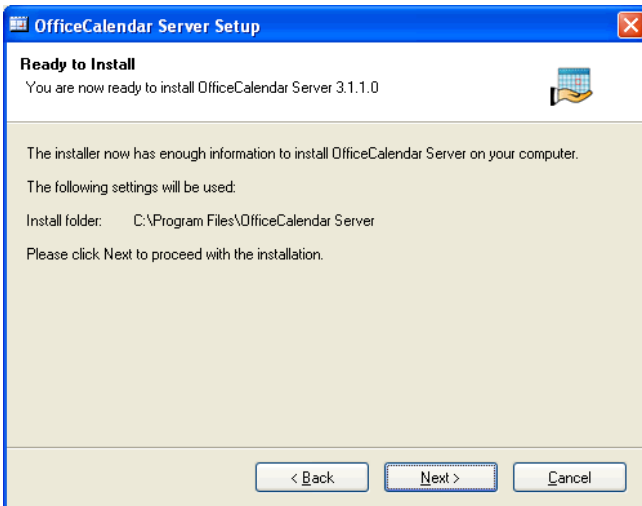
OfficeCalendar Server Setup

Ready to Install
You are now ready to install OfficeCalendar Server 3.1.1.0

The installer now has enough information to install OfficeCalendar Server on your computer.

The following settings will be used:

Install folder: C:\Program Files\OfficeCalendar Server

Please click Next to proceed with the installation.

< Back
Next >
Cancel